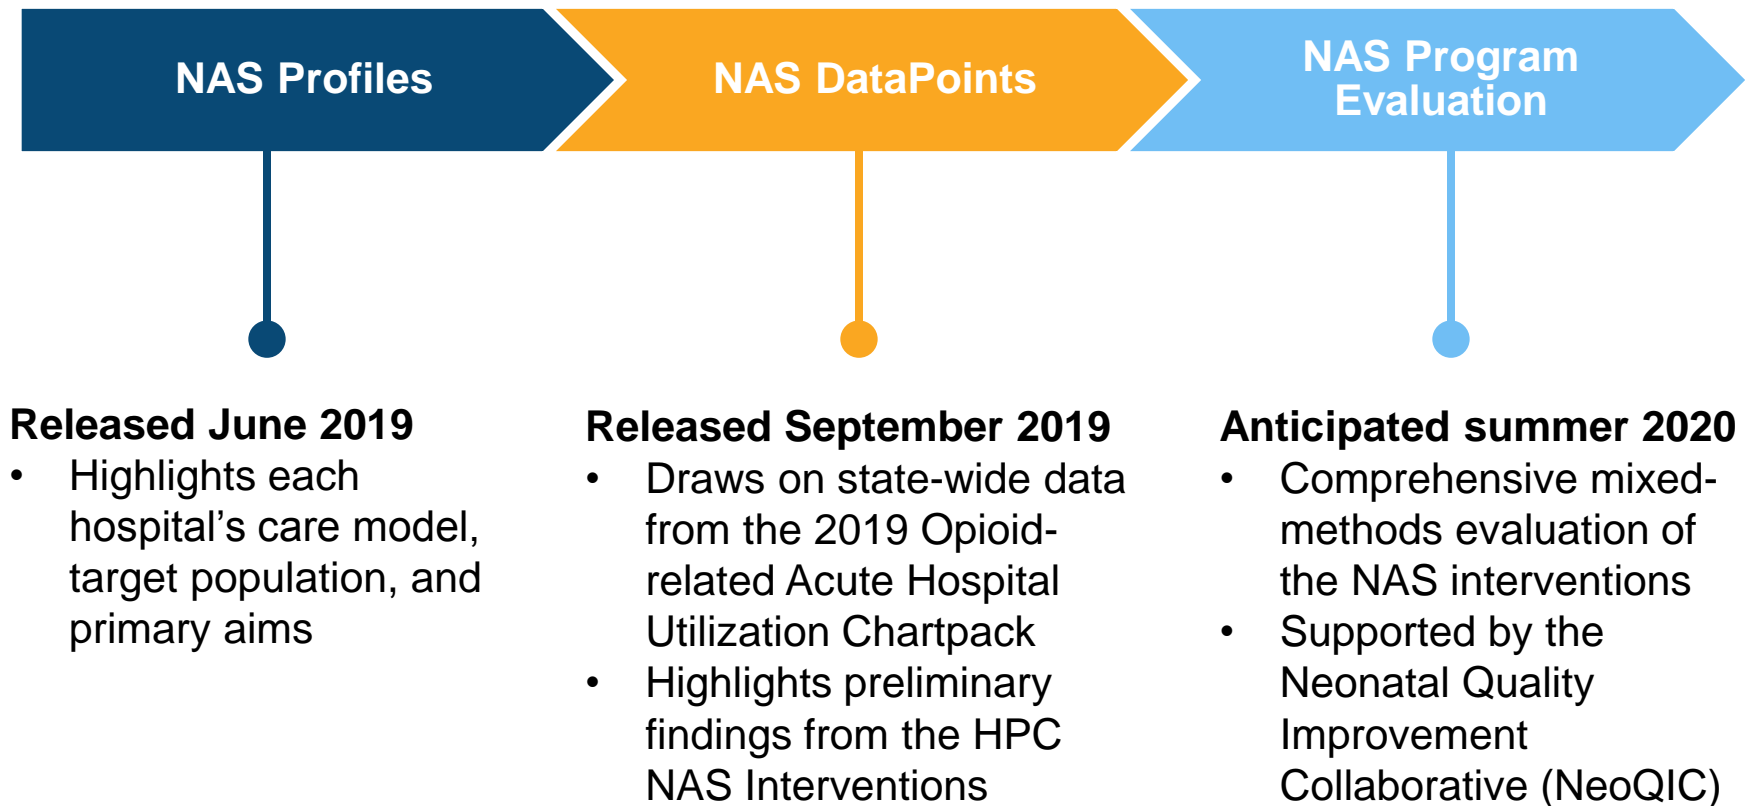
NAS Profiles

NAS DataPoints

NAS Program Evaluation

Released June 2019
• Highlights each hospital's care model, target population, and primary aims

Released September 2019
• Draws on state-wide data from the 2019 Opioid-related Acute Hospital Utilization Chartpack
• Highlights preliminary findings from the HPC NAS Interventions

Anticipated summer 2020
• Comprehensive mixed-methods evaluation of the NAS interventions
• Supported by the Neonatal Quality Improvement Collaborative (NeoQIC)